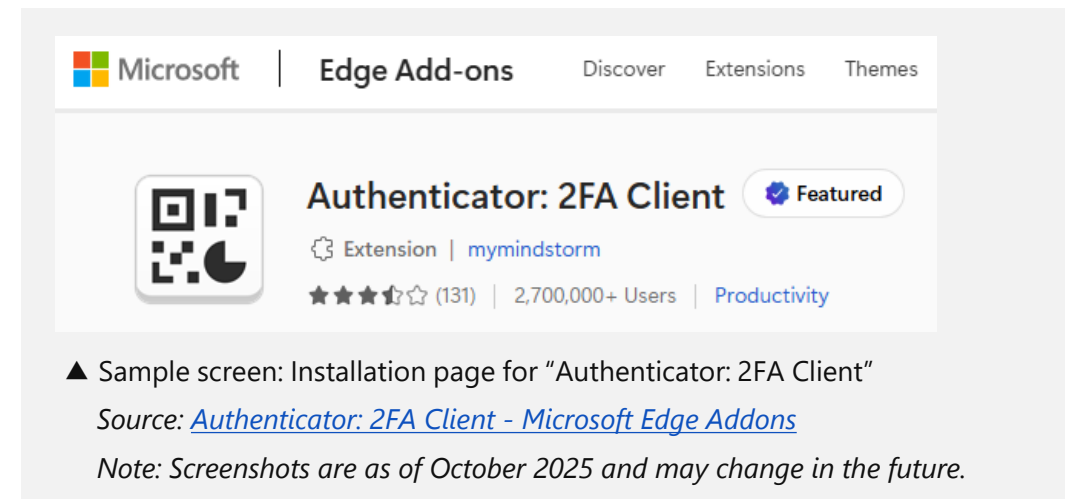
Microsoft | Edge Add-ons Discover Extensions Themes

Authenticator: 2FA Client

Featured

Extension | mymindstorm

(131) | 2,700,000+ Users | Productivity

▲ Sample screen: Installation page for "Authenticator: 2FA Client"

*Source: Authenticator: 2FA Client - Microsoft Edge Addons*

*Note: Screenshots are as of October 2025 and may change in the future.*